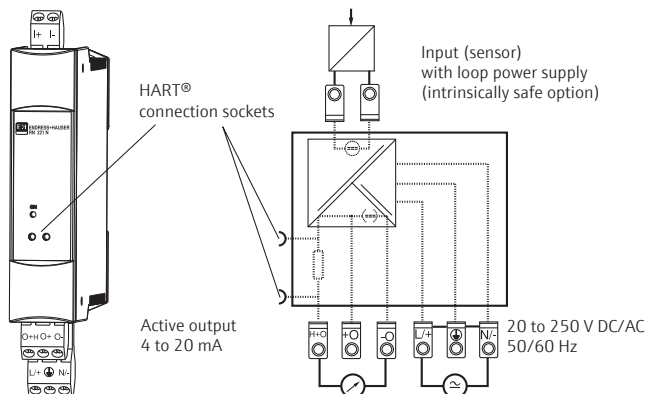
I+ I-

E+H ENDRESS+HAUSER RN 221 N

ON

O+H O+ O-

L/+ ⏚ N/-

HART®
connection sockets

Input (sensor)
with loop power supply
(intrinsically safe option)

Active output
4 to 20 mA

H+O +O -O L/+ ⏚ N/-

20 to 250 V DC/AC
50/60 Hz